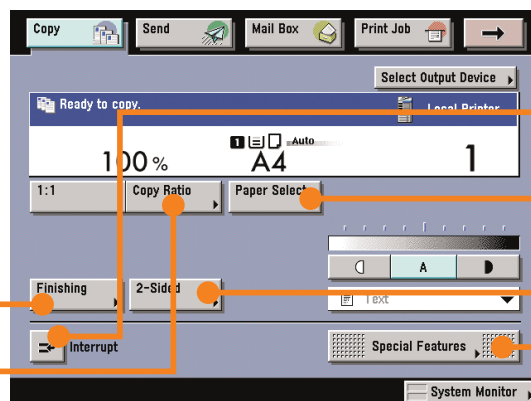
Copy

Send

Mail Box

Print Job

Select Output Device

Ready to copy.

Local Printer

Auto

100%

A4

1

1:1

Copy Ratio

Paper Select

A

Finishing

2-Sided

Text

Interrupt

Special Features

System Monitor